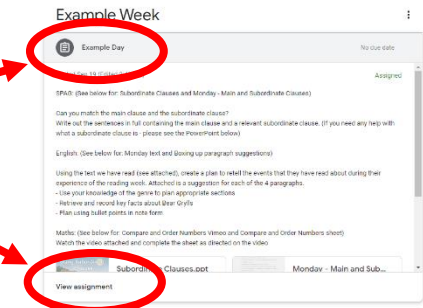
Example Week

Example Day

No due date

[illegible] Sep 19 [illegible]

Assigned

SPAG: (See below for: Subordinate Clauses and Monday - Main and Subordinate Clauses)

Can you match the main clause and the subordinate clause?
Write out the sentences in full containing the main clause and a relevant subordinate clause. (If you need any help with what a subordinate clause is - please see the PowerPoint below)

English: (See below for: Monday text and Boxing up paragraph suggestions)

Using the text we have read (see attached), create a plan to retell the events that they have read about during their experience of the reading week. Attached is a suggestion for each of the 4 paragraphs.
- Use your knowledge of the genre to plan appropriate sections.
- Retrieve and record key facts about Bear Grylls
- Plan using bullet points in note form

Maths: (See below for: Compare and Order Numbers Video and Compare and Order Numbers sheet)
Watch the video attached and complete the sheet as directed on the video

Subordin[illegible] Clauses.ppt

Monday - Main and Sub...

View assignment